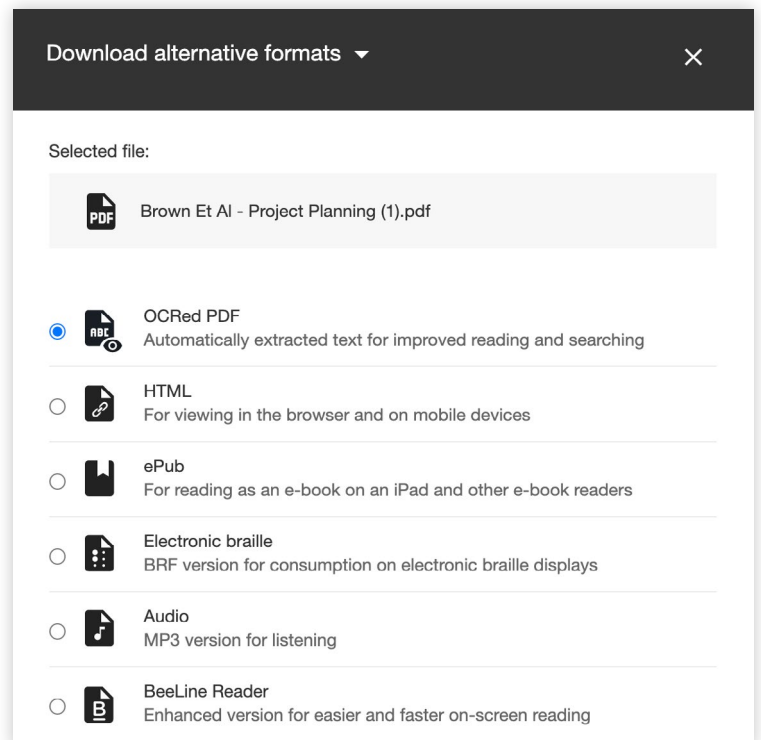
Download alternative formats

Selected file:

PDF Brown Et Al - Project Planning (1).pdf

ABC OCRed PDF
Automatically extracted text for improved reading and searching

HTML
For viewing in the browser and on mobile devices

ePub
For reading as an e-book on an iPad and other e-book readers

Electronic braille
BRF version for consumption on electronic braille displays

Audio
MP3 version for listening

B BeeLine Reader
Enhanced version for easier and faster on-screen reading